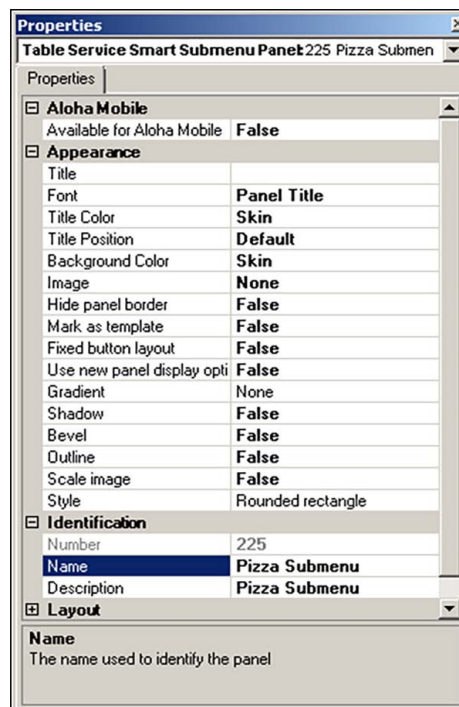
Properties

Table Service Smart Submenu Panel: 225 Pizza Submen

Properties

| | |
|---|---|
| ⊟ Aloha Mobile | |
| Available for Aloha Mobile | False |
| ⊟ Appearance | |
| Title | |
| Font | Panel Title |
| Title Color | Skin |
| Title Position | Default |
| Background Color | Skin |
| Image | None |
| Hide panel border | False |
| Mark as template | False |
| Fixed button layout | False |
| Use new panel display opti | False |
| Gradient | None |
| Shadow | False |
| Bevel | False |
| Outline | False |
| Scale image | False |
| Style | Rounded rectangle |
| ⊟ Identification | |
| Number | 225 |
| Name | Pizza Submenu |
| Description | Pizza Submenu |
| ⊞ Layout | |

Name
The name used to identify the panel